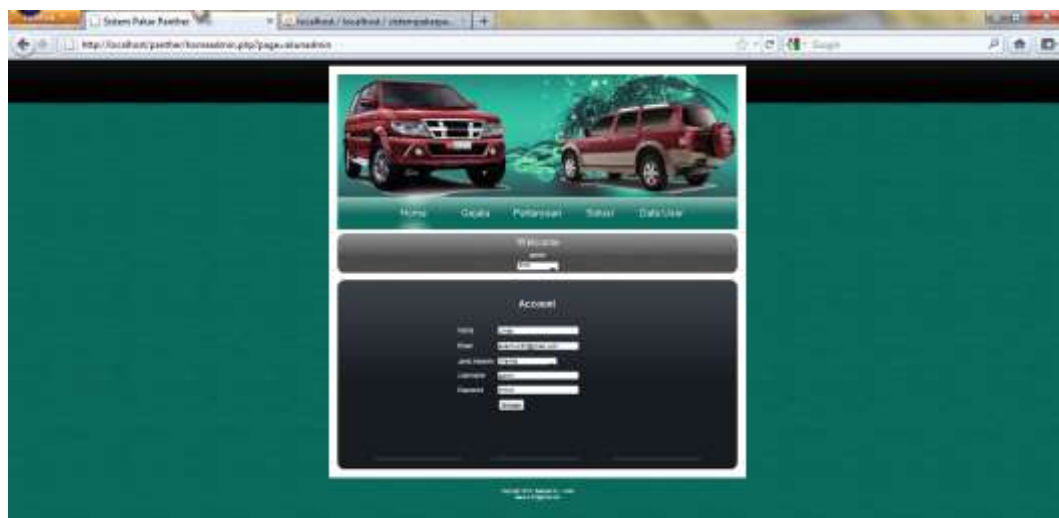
Sistem Pakar Panther

localhost / localhost / sistempakarpa...

http://localhost/panther/homeadmin.php?page=akunadmin

Google

Home Gejala Pertanyaan Solusi Data User

Welcome

admin

Account

Nama

Email

Jenis Kelamin

Username

Password

Simpan

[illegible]